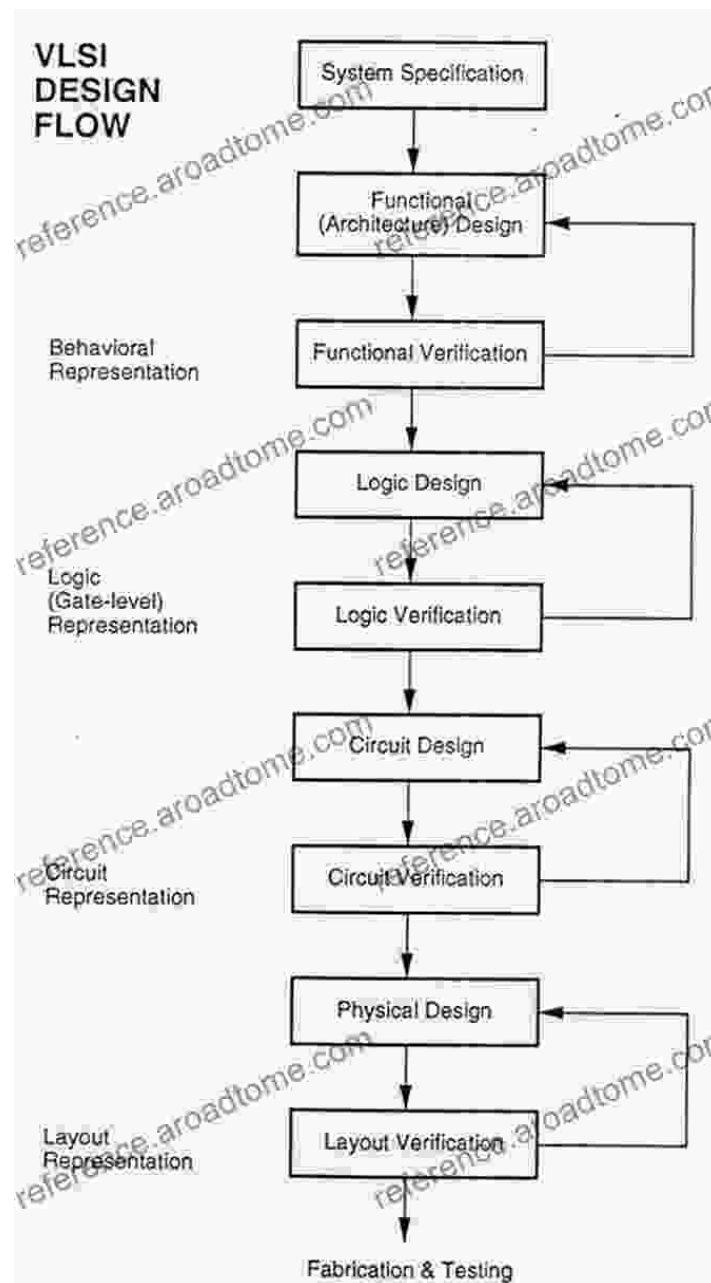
VLSI DESIGN FLOW

System Specification

Functional (Architecture) Design

Behavioral Representation

Functional Verification

Logic Design

Logic (Gate-level) Representation

Logic Verification

Circuit Design

Circuit Representation

Circuit Verification

Physical Design

Layout Representation

Layout Verification

Fabrication & Testing

reference.aroadtome.com
reference.aroadtome.com
reference.aroadtome.com
reference.aroadtome.com
reference.aroadtome.com
reference.aroadtome.com
reference.aroadtome.com
reference.aroadtome.com